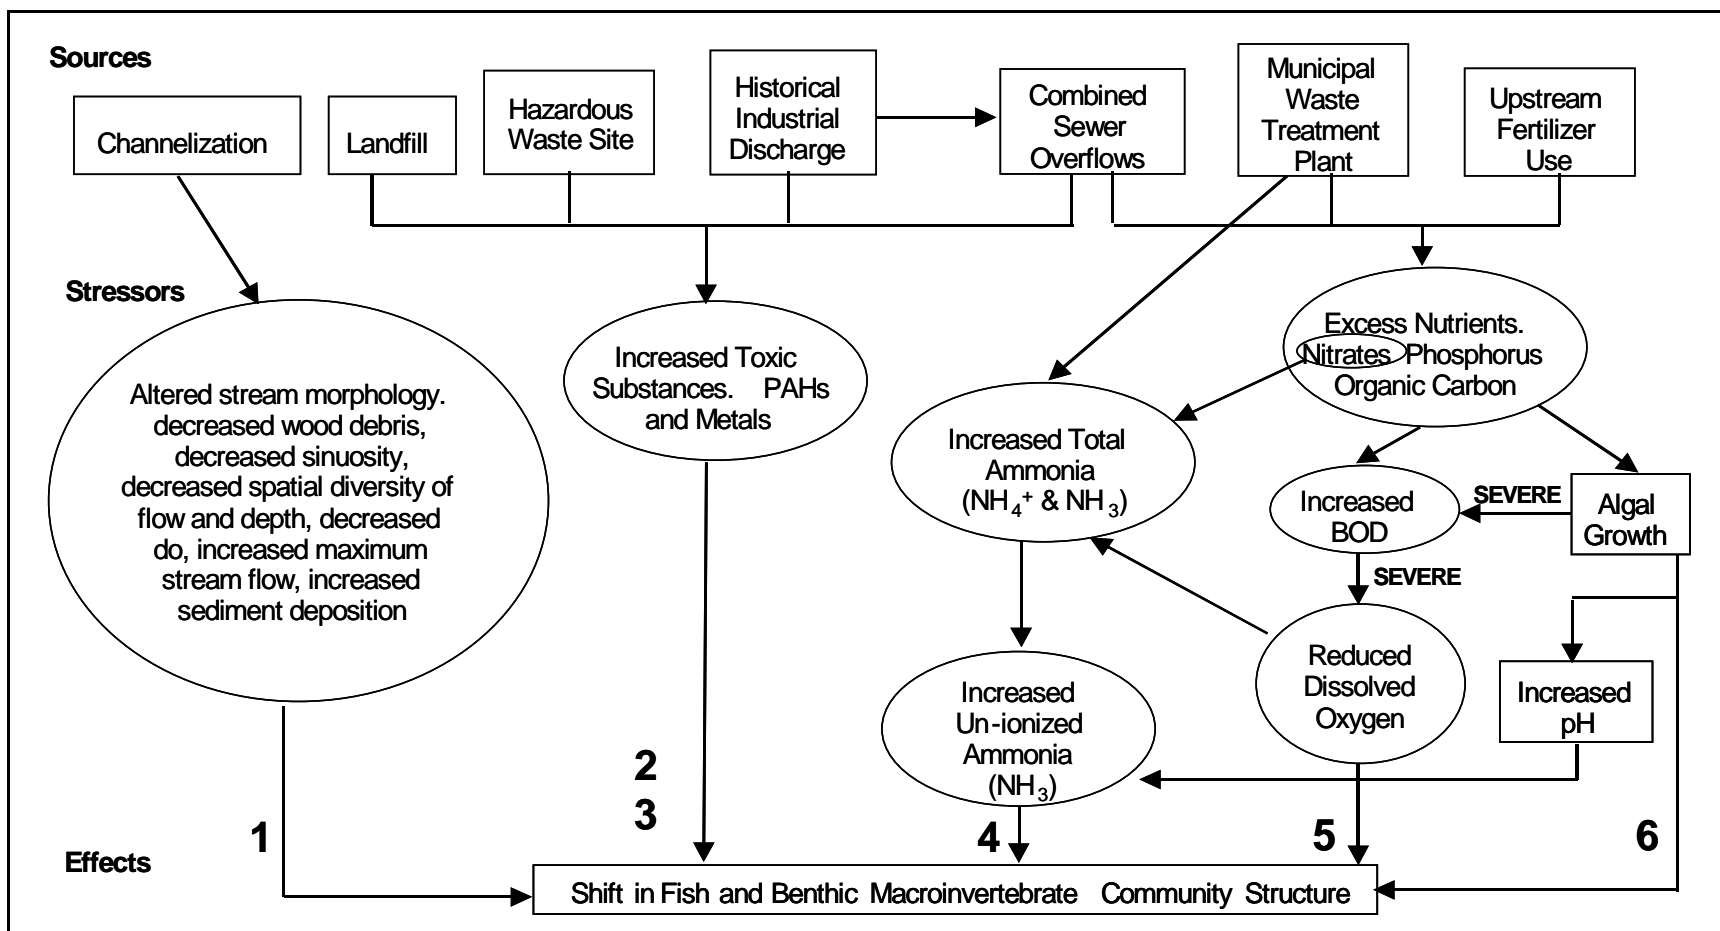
Sources

Channelization

Landfill

Hazardous Waste Site

Historical Industrial Discharge

Combined Sewer Overflows

Municipal Waste Treatment Plant

Upstream Fertilizer Use

Stressors

Altered stream morphology. decreased wood debris, decreased sinuosity, decreased spatial diversity of flow and depth, decreased do, increased maximum stream flow, increased sediment deposition

Increased Toxic Substances. PAHs and Metals

Excess Nutrients. Nitrates Phosphorus Organic Carbon

Increased Total Ammonia ($NH_4^+$ & $NH_3$)

Increased BOD

SEVERE

Algal Growth

SEVERE

Reduced Dissolved Oxygen

Increased pH

Increased Un-ionized Ammonia ($NH_3$)

2

3

1

4

5

6

Effects

Shift in Fish and Benthic Macroinvertebrate Community Structure